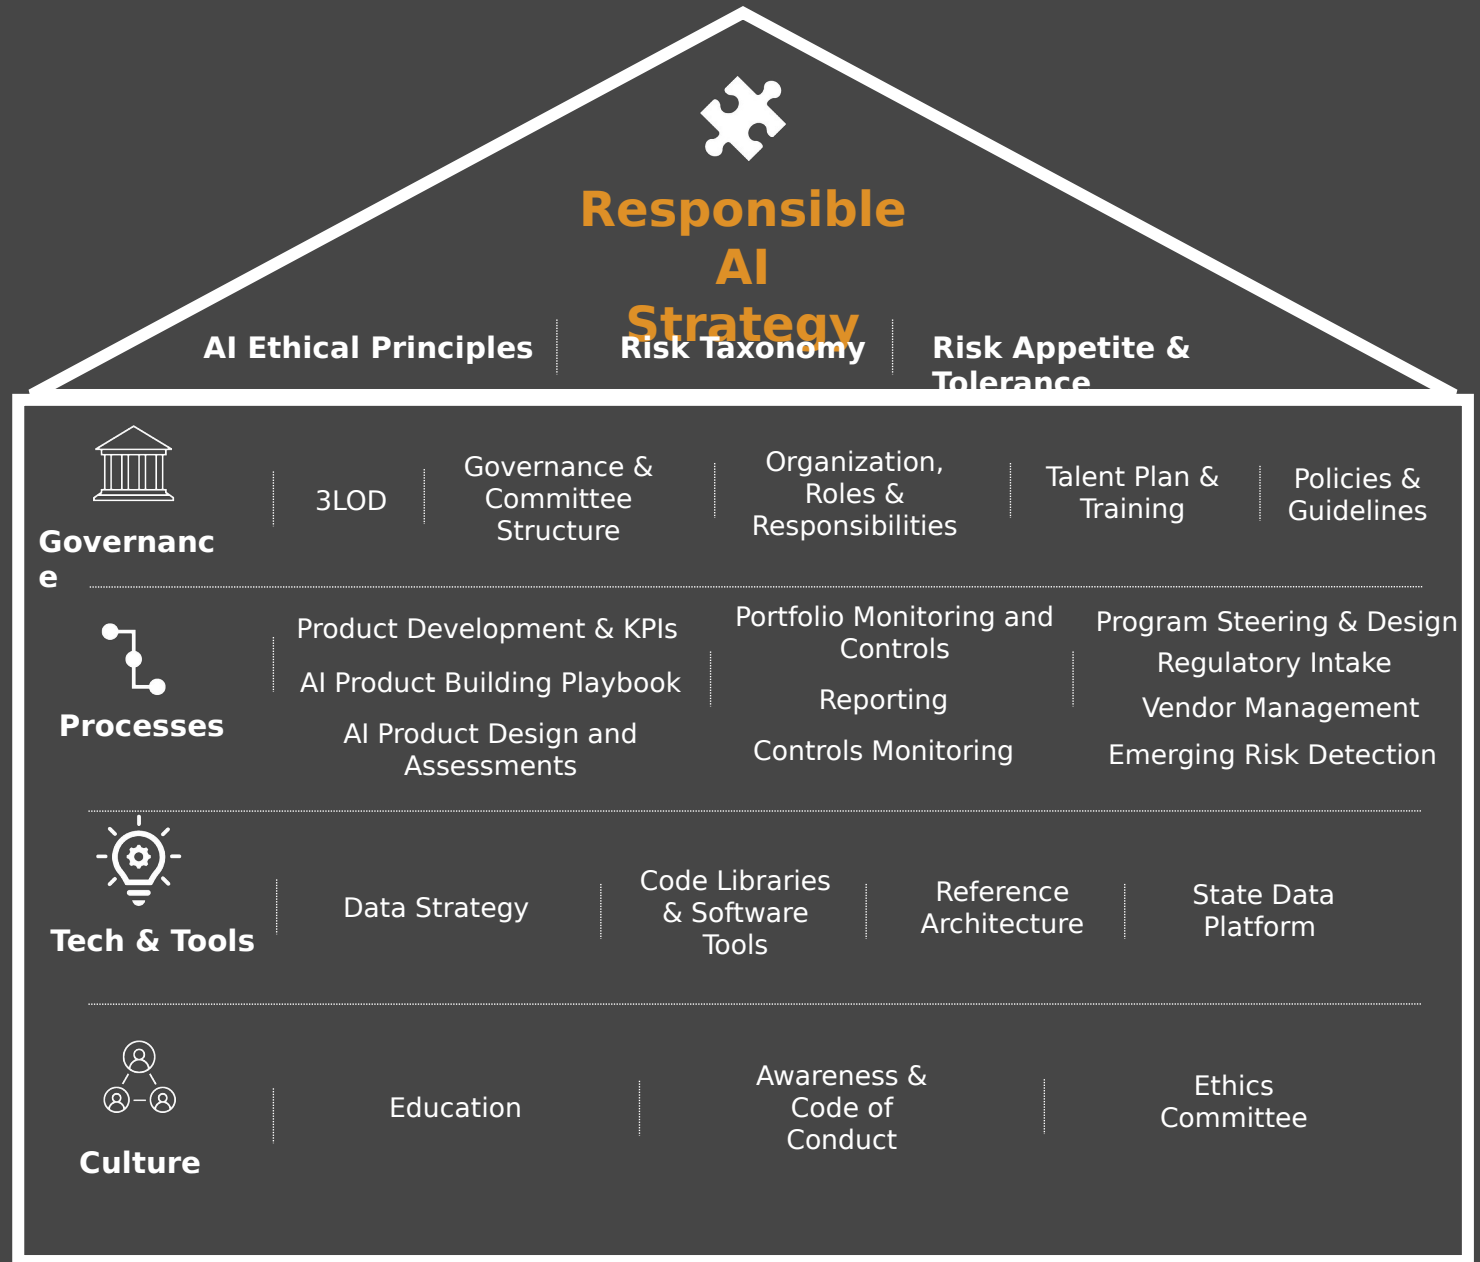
Responsible AI Strategy

AI Ethical Principles

Risk Taxonomy

Risk Appetite & Tolerance

Governance

3LOD

Governance & Committee Structure

Organization, Roles & Responsibilities

Talent Plan & Training

Policies & Guidelines

Processes

Product Development & KPIs

AI Product Building Playbook

AI Product Design and Assessments

Portfolio Monitoring and Controls

Reporting

Controls Monitoring

Program Steering & Design

Regulatory Intake

Vendor Management

Emerging Risk Detection

Tech & Tools

Data Strategy

Code Libraries & Software Tools

Reference Architecture

State Data Platform

Culture

Education

Awareness & Code of Conduct

Ethics Committee